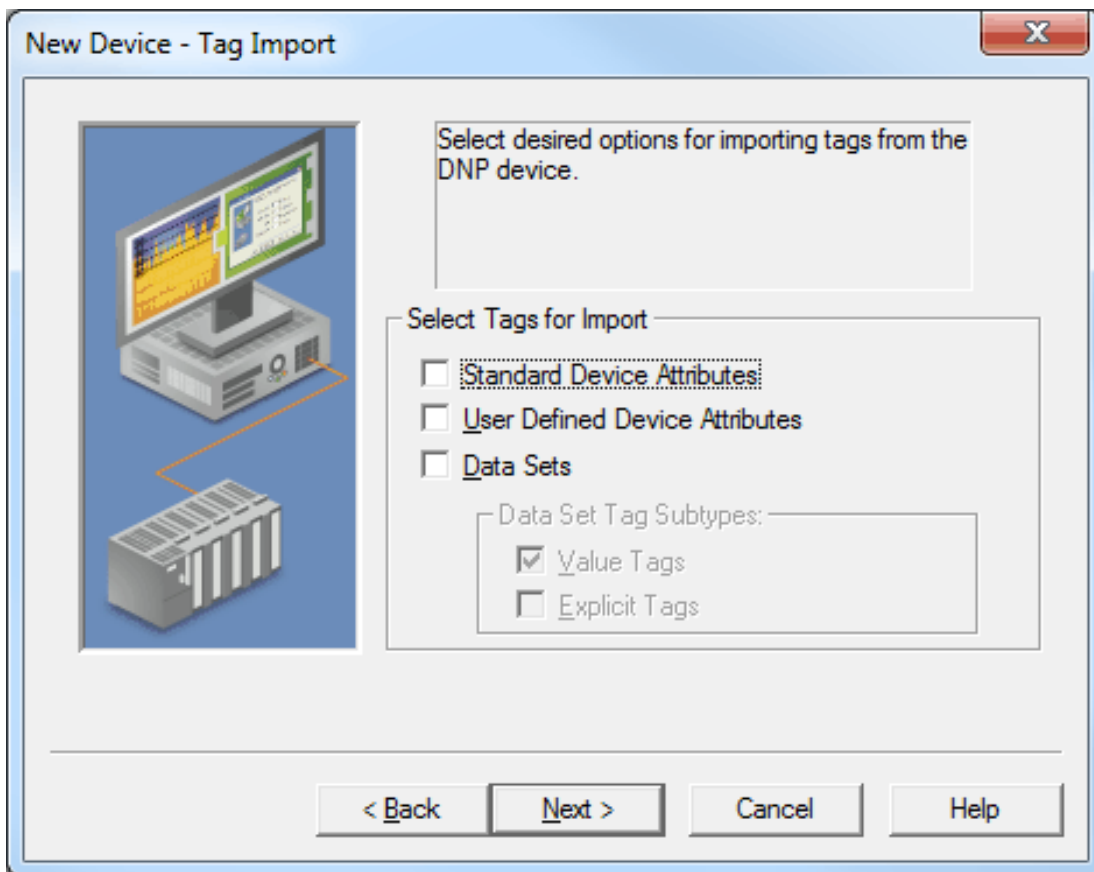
New Device - Tag Import

Select desired options for importing tags from the DNP device.

Select Tags for Import

Standard Device Attributes

User Defined Device Attributes

Data Sets

Data Set Tag Subtypes:

Value Tags

Explicit Tags

< Back

Next >

Cancel

Help